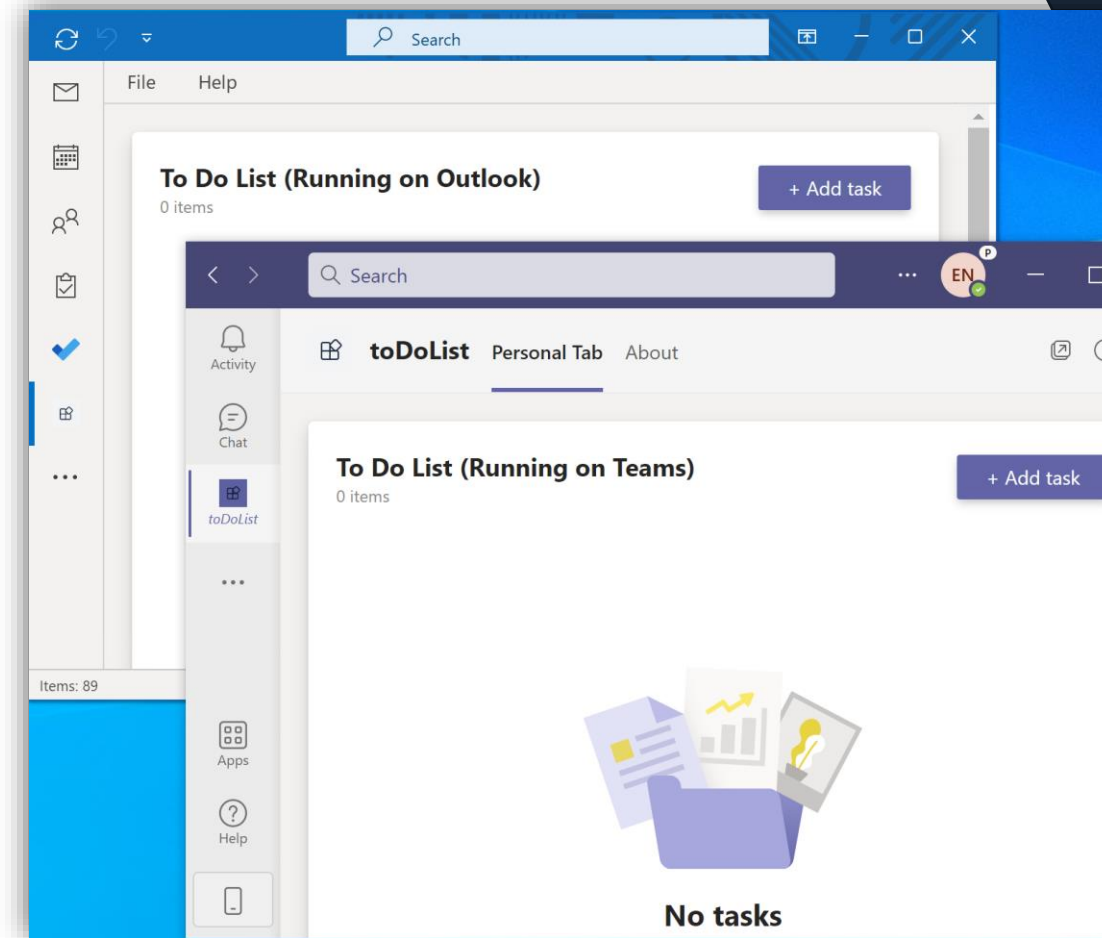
Search

File Help

To Do List (Running on Outlook)
0 items

+ Add task

Items: 89

Search

EN
P

Activity

Chat

toDoList

...

Apps

Help

toDoList Personal Tab About

To Do List (Running on Teams)
0 items

+ Add task

No tasks